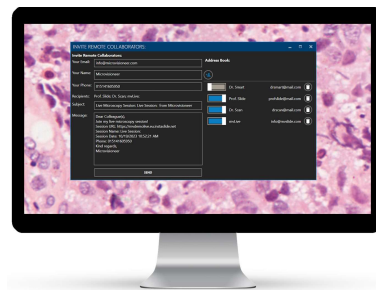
INVITE REMOTE COLLABORATORS
Invite Remote Collaborators
Your Email: info@microvisioneer.com
Your Name: Microvisioneer
Your Phone: 01574XXX050
Recipients: Prof. Slide; Dr. Scan; me.law
Subject: Live Microscopy Session: Live Session from Microvisioneer
Message: Dear Colleague(s),
see my live microscopy session!
Session URL: https://microvisioneer.eu.ixitaslide.net
Session Name: Live Session
Session Date: 10/13/2017 10:52:21 AM
Phone: 01574XXX050
Kind regards,
Microvisioneer
SEND
Address Book:
Dr. Smart drsmart@mail.com
Prof. Slide profslide@mail.com
Dr. Scan drscan@mail.com
and.we info@mvslide.com